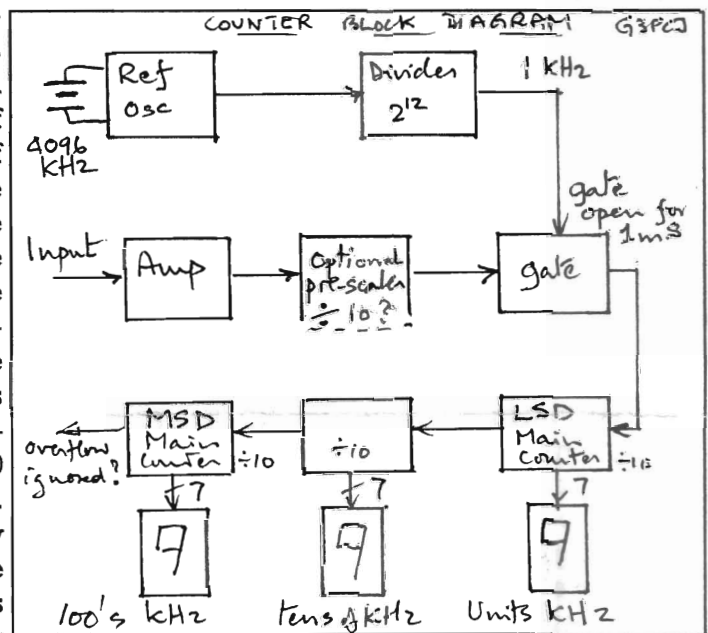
COUNTER BLOCK DIAGRAM G3PCJ

Ref Osc

4096 kHz

Divider $2^{12}$

1 kHz

gate open for 1mS

Input

Amp

Optional pre-scaler $\div 10$?

gate

MSD Main Counter $\div 10$

$\div 10$

LSD Main Counter $\div 10$

overflow ignored?

7

7

7

7

9

9

100's kHz

tens of kHz

Units kHz